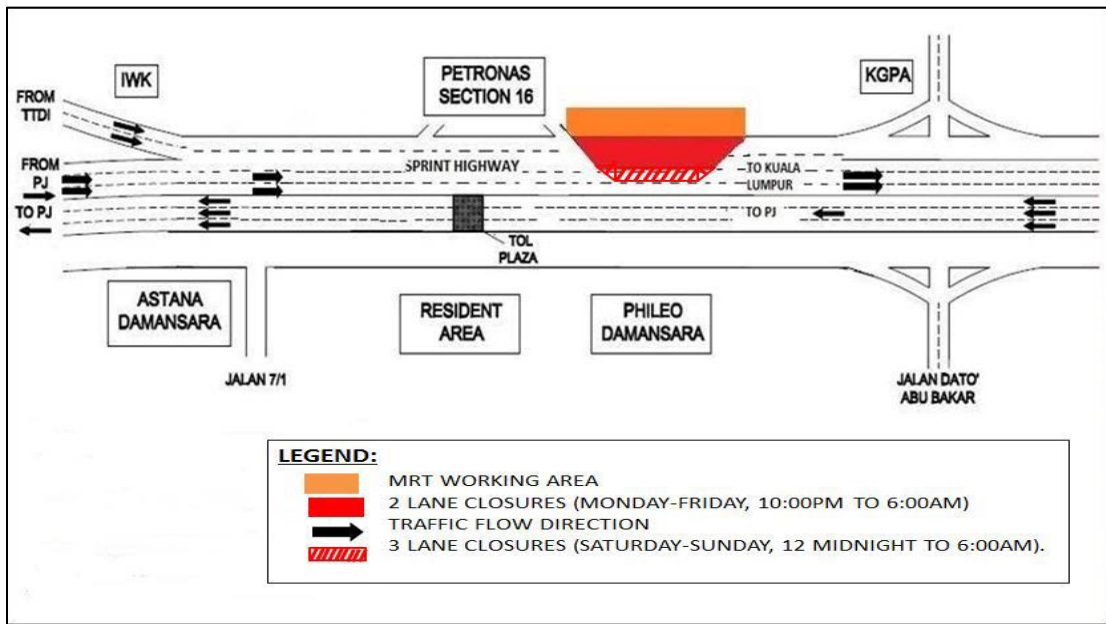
IWK

PETRONAS SECTION 16

KGPA

FROM TTDI

FROM PJ

TO PJ

SPRINT HIGHWAY

TO KUALA LUMPUR

TO PJ

TOL PLAZA

ASTANA DAMANSARA

RESIDENT AREA

PHILEO DAMANSARA

JALAN 7/1

JALAN DATO' ABU BAKAR

LEGEND:

MRT WORKING AREA

2 LANE CLOSURES (MONDAY-FRIDAY, 10:00PM TO 6:00AM)

TRAFFIC FLOW DIRECTION

3 LANE CLOSURES (SATURDAY-SUNDAY, 12 MIDNIGHT TO 6:00AM).